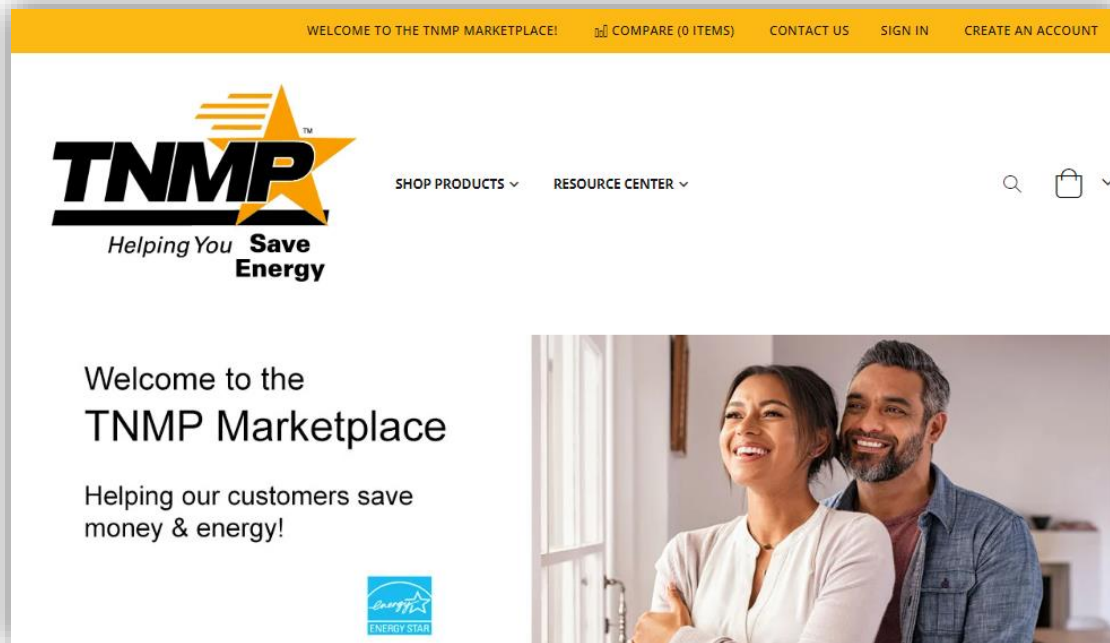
WELCOME TO THE TNMP MARKETPLACE! COMPARE (0 ITEMS) CONTACT US SIGN IN CREATE AN ACCOUNT

TNMP™
Helping You Save Energy

SHOP PRODUCTS RESOURCE CENTER

Welcome to the
TNMP Marketplace

Helping our customers save money & energy!

energy
ENERGY STAR